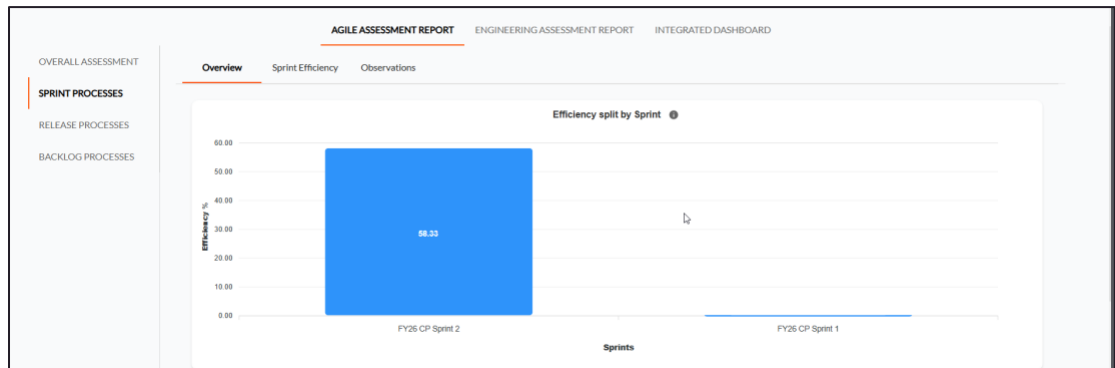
AGILE ASSESSMENT REPORT
ENGINEERING ASSESSMENT REPORT
INTEGRATED DASHBOARD

OVERALL ASSESSMENT
SPRINT PROCESSES
RELEASE PROCESSES
BACKLOG PROCESSES

Overview
Sprint Efficiency
Observations

Efficiency split by Sprint

60.00
50.00
40.00
30.00
20.00
10.00
0.00

Efficiency %

58.33

FY26 CP Sprint 2
FY26 CP Sprint 1

Sprints